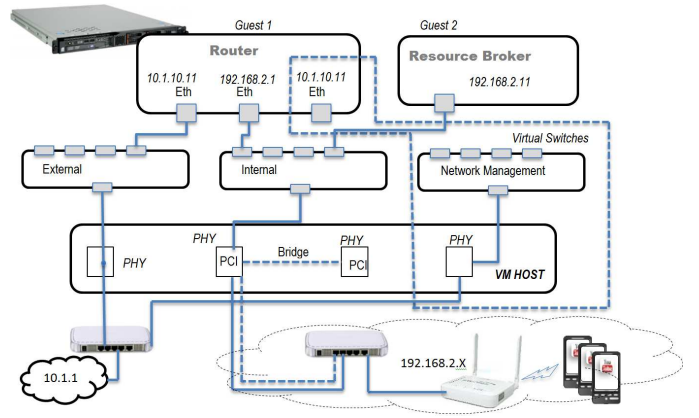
Guest 1

Guest 2

Router

Resource Broker

10.1.10.11
Eth

192.168.2.1
Eth

10.1.10.11
Eth

192.168.2.11

Virtual Switches

External

Internal

Network Management

PHY

PHY

Bridge

PHY

PHY

PCI

PCI

VM HOST

10.1.1

192.168.2.X